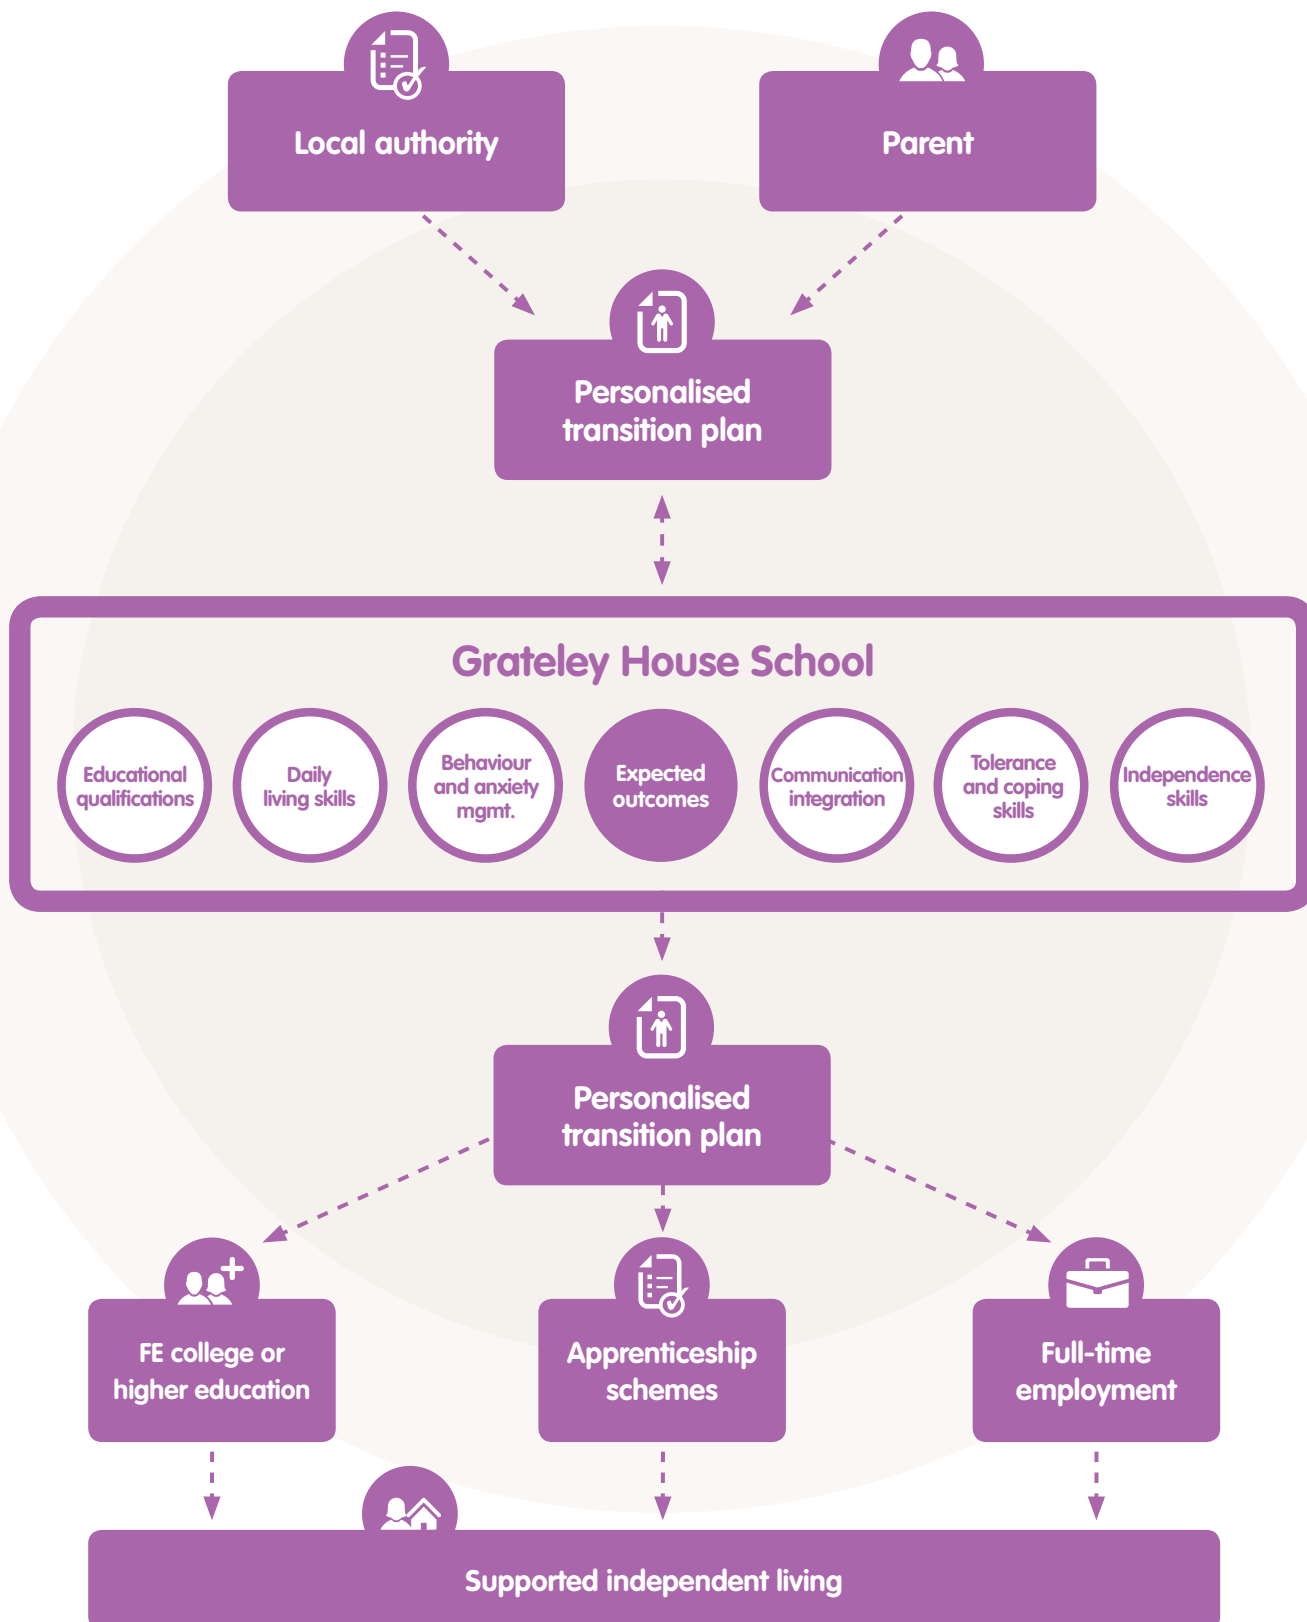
Local authority

Parent

Personalised transition plan

Grateley House School

Educational qualifications

Daily living skills

Behaviour and anxiety mgmt.

Expected outcomes

Communication integration

Tolerance and coping skills

Independence skills

Personalised transition plan

FE college or higher education

Apprenticeship schemes

Full-time employment

Supported independent living